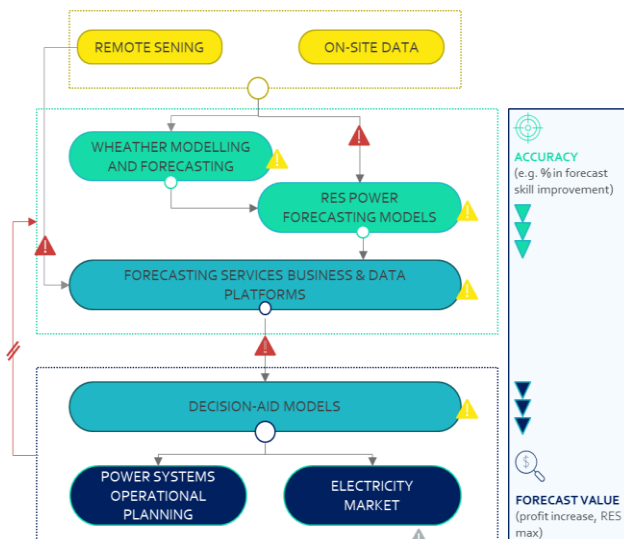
REMOTE SENING

ON-SITE DATA

WHEATHER MODELLING AND FORECASTING

RES POWER FORECASTING MODELS

FORECASTING SERVICES BUSINESS & DATA PLATFORMS

DECISION-AID MODELS

POWER SYSTEMS OPERATIONAL PLANNING

ELECTRICITY MARKET

ACCURACY
(e.g. % in forecast skill improvement)

FORECAST VALUE
(profit increase, RES max)